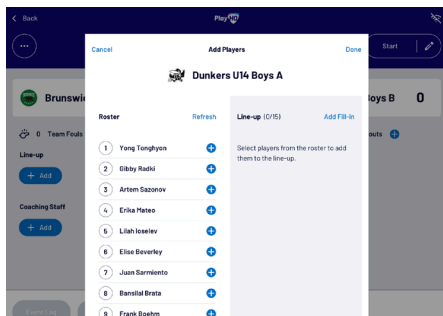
< Back

PlayHQ

Start

Brunswi

0 Team Fouls

Line-up

+ Add

Coaching Staff

+ Add

Boys B 0

outs

Cancel

Add Players

Done

Dunkers U14 Boys A

Roster

Refresh

1 Yong Tonghyon

2 Gibby Radki

3 Artem Sazonov

4 Erika Mateo

5 Lilah Ioselev

6 Elise Beverley

7 Juan Sarmiento

8 Bansilal Brata

9 Frank Boehm

Line-up (0/15)

Add Fill-in

Select players from the roster to add them to the line-up.